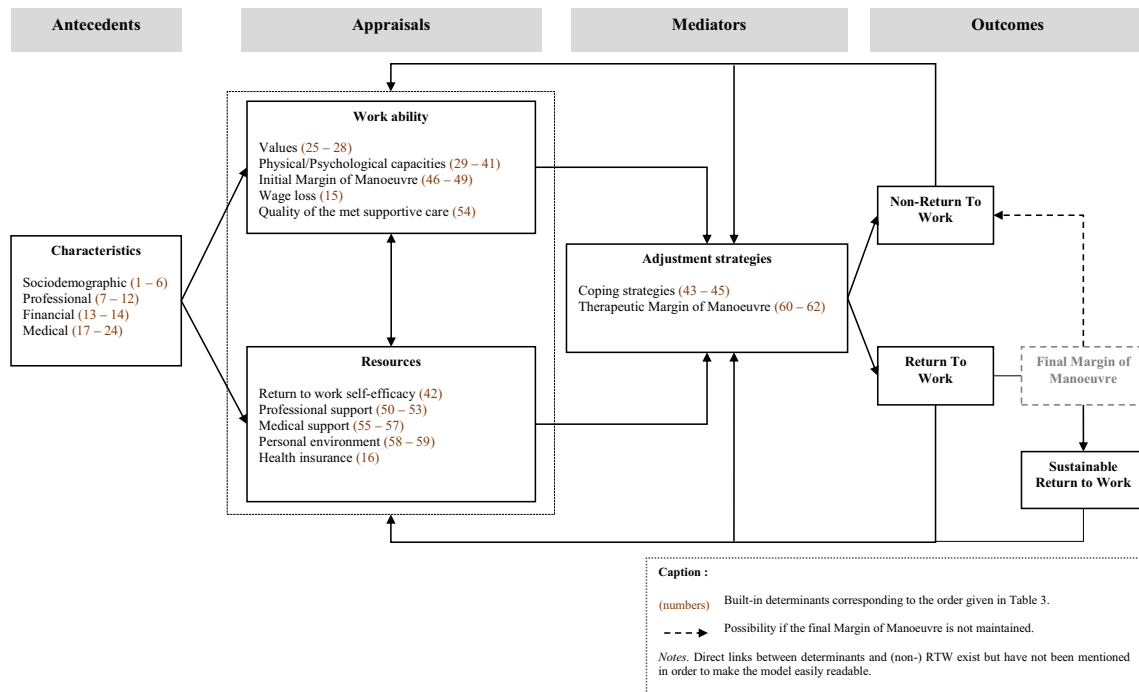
Antecedents

Appraisals

Mediators

Outcomes

Work ability

Values (25 – 28)
Physical/Psychological capacities (29 – 41)
Initial Margin of Manoeuvre (46 – 49)
Wage loss (15)
Quality of the met supportive care (54)

Characteristics

Sociodemographic (1 – 6)
Professional (7 – 12)
Financial (13 – 14)
Medical (17 – 24)

Adjustment strategies

Coping strategies (43 – 45)
Therapeutic Margin of Manoeuvre (60 – 62)

Non-Return To Work

Return To Work

Final Margin of Manoeuvre

Resources

Return to work self-efficacy (42)
Professional support (50 – 53)
Medical support (55 – 57)
Personal environment (58 – 59)
Health insurance (16)

Sustainable Return to Work

Caption :

(numbers) Built-in determinants corresponding to the order given in Table 3.

Possibility if the final Margin of Manoeuvre is not maintained.

Notes. Direct links between determinants and (non-) RTW exist but have not been mentioned in order to make the model easily readable.